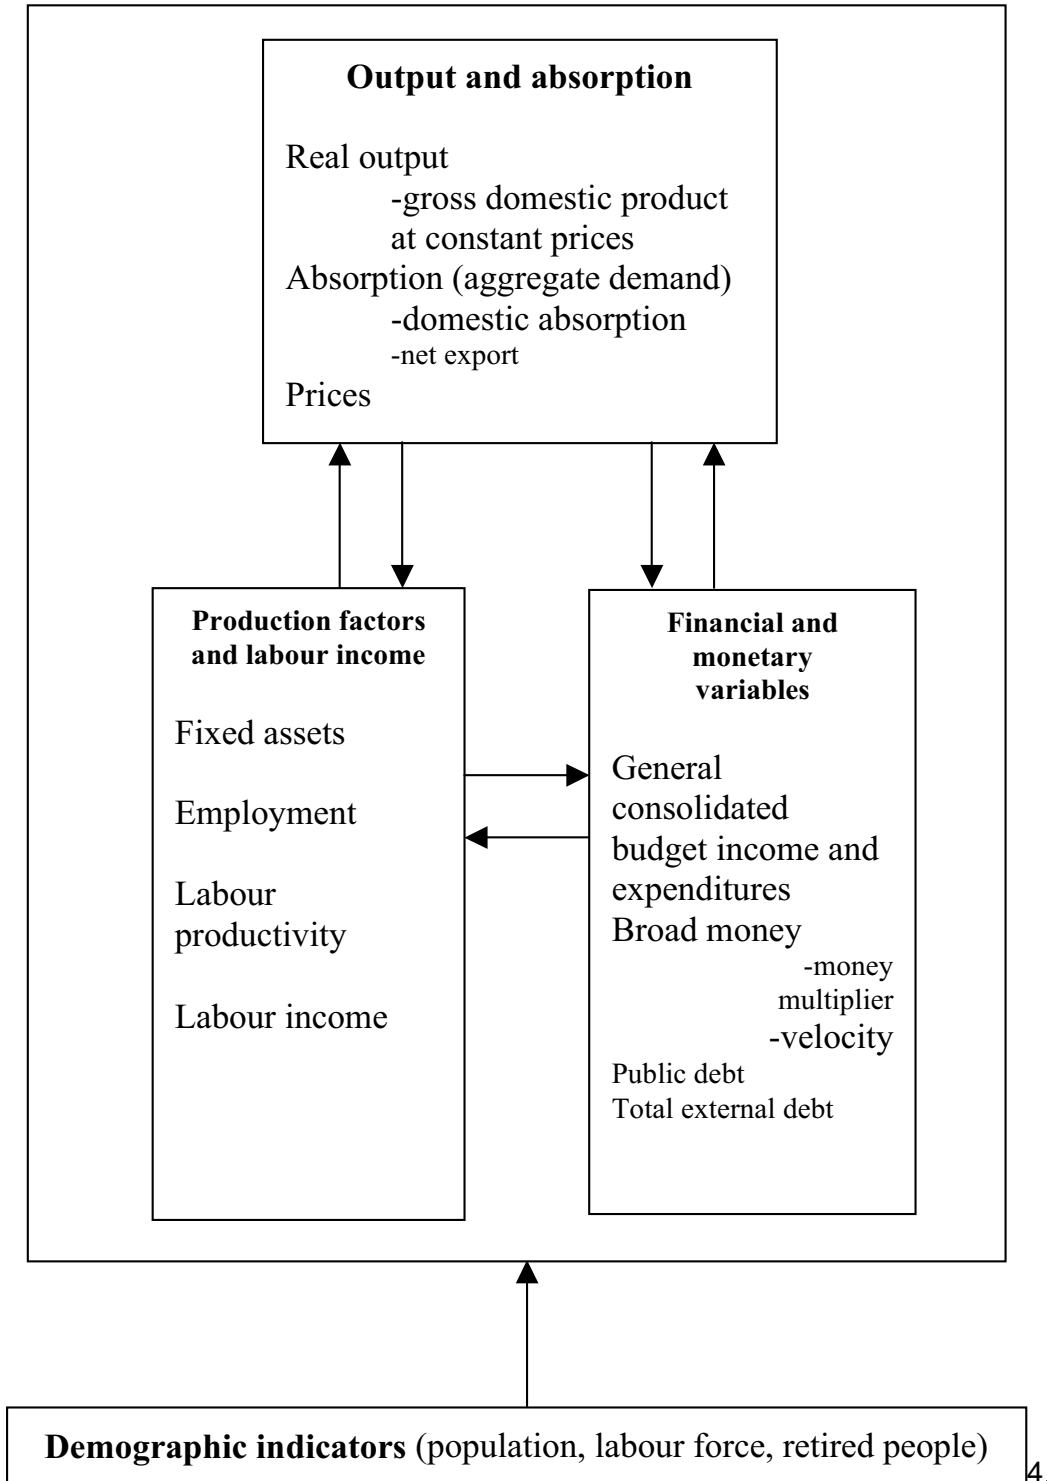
**Output and absorption**

Real output
-gross domestic product at constant prices
Absorption (aggregate demand)
-domestic absorption
-net export
Prices

**Production factors and labour income**

Fixed assets

Employment

Labour productivity

Labour income

**Financial and monetary variables**

General consolidated budget income and expenditures
Broad money
-money multiplier
-velocity
Public debt
Total external debt

**Demographic indicators** (population, labour force, retired people)

4